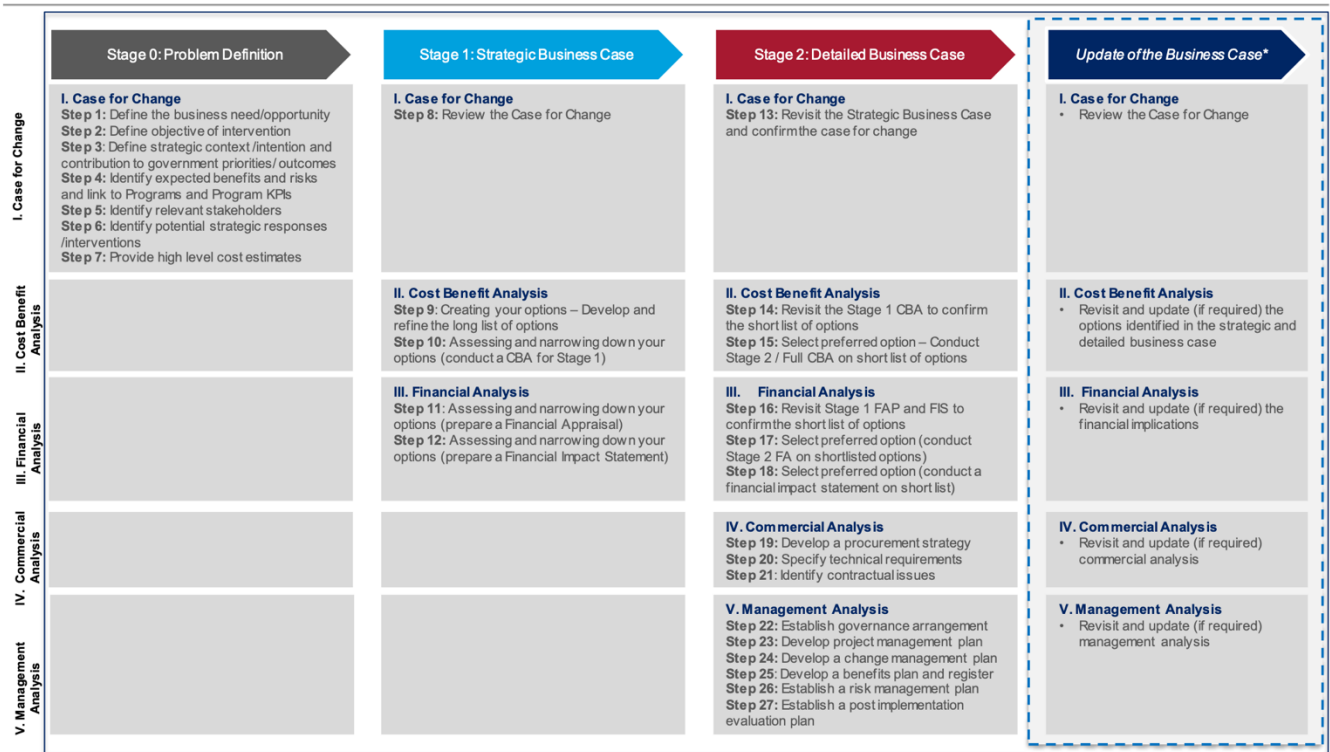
Stage 0: Problem Definition

Stage 1: Strategic Business Case

Stage 2: Detailed Business Case

Update of the Business Case*

I. Case for Change

I. Case for Change
Step 1: Define the business need/opportunity
Step 2: Define objective of intervention
Step 3: Define strategic context /intention and contribution to government priorities/ outcomes
Step 4: Identify expected benefits and risks and link to Programs and Program KPIs
Step 5: Identify relevant stakeholders
Step 6: Identify potential strategic responses /interventions
Step 7: Provide high level cost estimates

I. Case for Change
Step 8: Review the Case for Change

I. Case for Change
Step 13: Revisit the Strategic Business Case and confirm the case for change

I. Case for Change
• Review the Case for Change

II. Cost Benefit Analysis

II. Cost Benefit Analysis
Step 9: Creating your options – Develop and refine the long list of options
Step 10: Assessing and narrowing down your options (conduct a CBA for Stage 1)

II. Cost Benefit Analysis
Step 14: Revisit the Stage 1 CBA to confirm the short list of options
Step 15: Select preferred option – Conduct Stage 2 / Full CBA on short list of options

II. Cost Benefit Analysis
• Revisit and update (if required) the options identified in the strategic and detailed business case

III. Financial Analysis

III. Financial Analysis
Step 11: Assessing and narrowing down your options (prepare a Financial Appraisal)
Step 12: Assessing and narrowing down your options (prepare a Financial Impact Statement)

III. Financial Analysis
Step 16: Revisit Stage 1 FAP and FIS to confirm the short list of options
Step 17: Select preferred option (conduct Stage 2 FA on shortlisted options)
Step 18: Select preferred option (conduct a financial impact statement on short list)

III. Financial Analysis
• Revisit and update (if required) the financial implications

IV. Commercial Analysis

IV. Commercial Analysis
Step 19: Develop a procurement strategy
Step 20: Specify technical requirements
Step 21: Identify contractual issues

IV. Commercial Analysis
• Revisit and update (if required) commercial analysis

V. Management Analysis

V. Management Analysis
Step 22: Establish governance arrangement
Step 23: Develop project management plan
Step 24: Develop a change management plan
Step 25: Develop a benefits plan and register
Step 26: Establish a risk management plan
Step 27: Establish a post implementation evaluation plan

V. Management Analysis
• Revisit and update (if required) management analysis